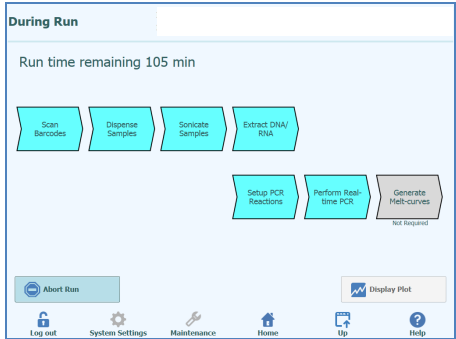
During Run

Run time remaining 105 min

Scan Barcodes

Dispense Samples

Sonicate Samples

Extract DNA/ RNA

Setup PCR Reactions

Perform Real-time PCR

Generate Melt-curves

Not Required

Abort Run

Display Plot

Log out

System Settings

Maintenance

Home

Up

Help